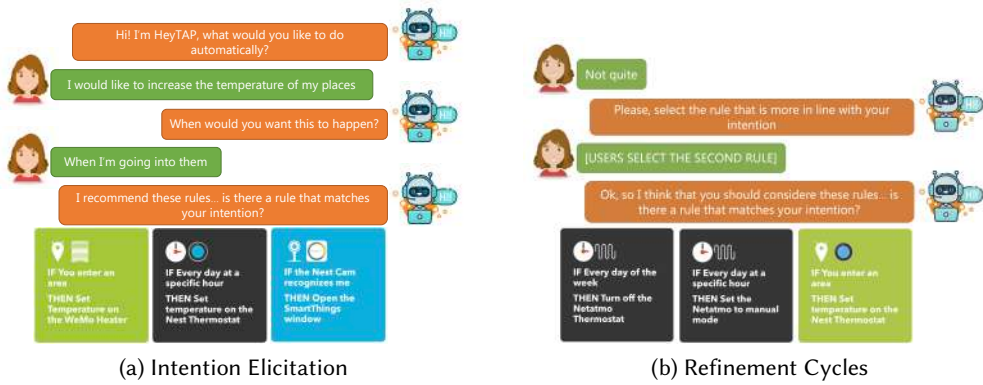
Hi! I'm HeyTAP, what would you like to do automatically?

Hi!

I would like to increase the temperature of my places

When would you want this to happen?

Hi!

When I'm going into them

I recommend these rules... is there a rule that matches your intention?

Hi!

IF You enter an area THEN Set Temperature on the WeMo Heater

IF Every day at a specific hour THEN Set temperature on the Nest Thermostat

IF the Nest Cam recognizes me THEN Open the SmartThings window

(a) Intention Elicitation

Not quite

Please, select the rule that is more in line with your intention

Hi!

[USERS SELECT THE SECOND RULE]

Ok, so I think that you should considere these rules... is there a rule that matches your intention?

Hi!

IF Every day of the week THEN Turn off the Netatmo Thermostat

IF Every day at a specific hour THEN Set the Netatmo to manual mode

IF You enter an area THEN Set temperature on the Nest Thermostat

(b) Refinement Cycles